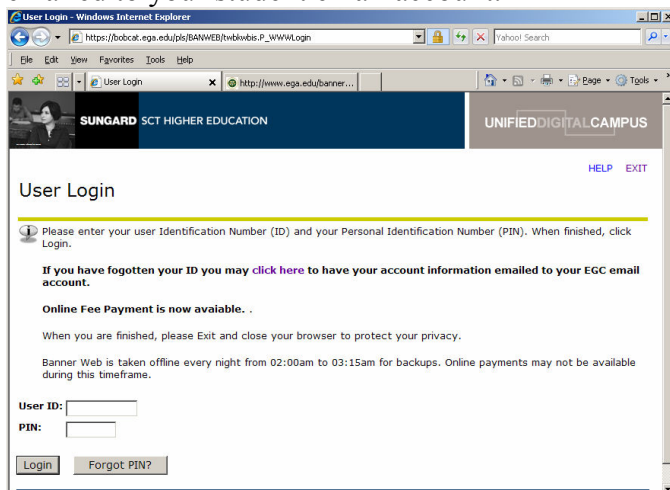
User Login - Windows Internet Explorer

https://bobcat.ega.edu/pls/BANWEB/twbkwbis.P_WWWLogin

Yahoo! Search

File Edit View Favorites Tools Help

User Login

http://www.ega.edu/banner...

Page ▾ Tools ▾

SUNGARD SCT HIGHER EDUCATION

UNIFIEDDIGITALCAMPUS

HELP EXIT

User Login

Please enter your user Identification Number (ID) and your Personal Identification Number (PIN). When finished, click Login.

If you have fogotten your ID you may click here to have your account information emailed to your EGC email account.

Online Fee Payment is now avaiable. .

When you are finished, please Exit and close your browser to protect your privacy.

Banner Web is taken offline every night from 02:00am to 03:15am for backups. Online payments may not be available during this timeframe.

User ID:

PIN:

Login Forgot PIN?